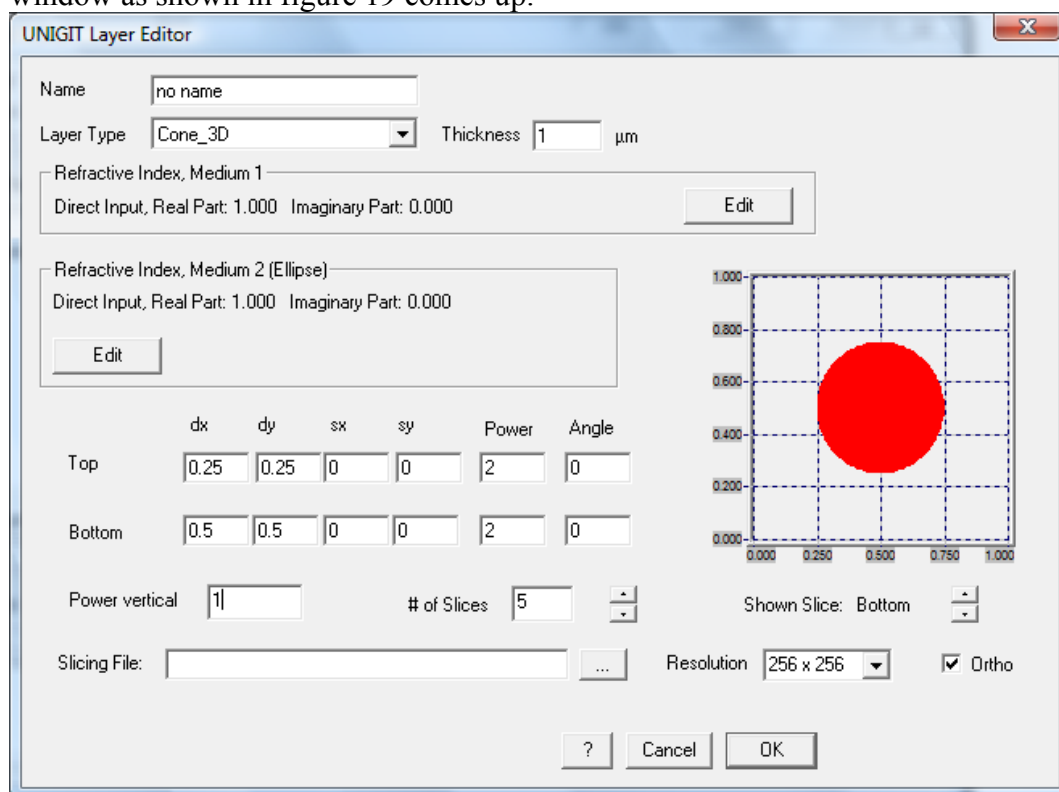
window as shown in figure 19 comes up.

UNIGIT Layer Editor

Name no name

Layer Type Cone_3D Thickness 1 µm

Refractive Index, Medium 1
Direct Input, Real Part: 1.000 Imaginary Part: 0.000
Edit

Refractive Index, Medium 2 (Ellipse)
Direct Input, Real Part: 1.000 Imaginary Part: 0.000
Edit

1.000
0.800
0.600
0.400
0.200
0.000
0.000 0.250 0.500 0.750 1.000

| | dx | dy | sx | sy | Power | Angle |
|---|---|---|---|---|---|---|
| Top | 0.25 | 0.25 | 0 | 0 | 2 | 0 |
| Bottom | 0.5 | 0.5 | 0 | 0 | 2 | 0 |

Power vertical 1 # of Slices 5 Shown Slice: Bottom

Slicing File: ... Resolution 256 x 256 Ortho

? Cancel OK